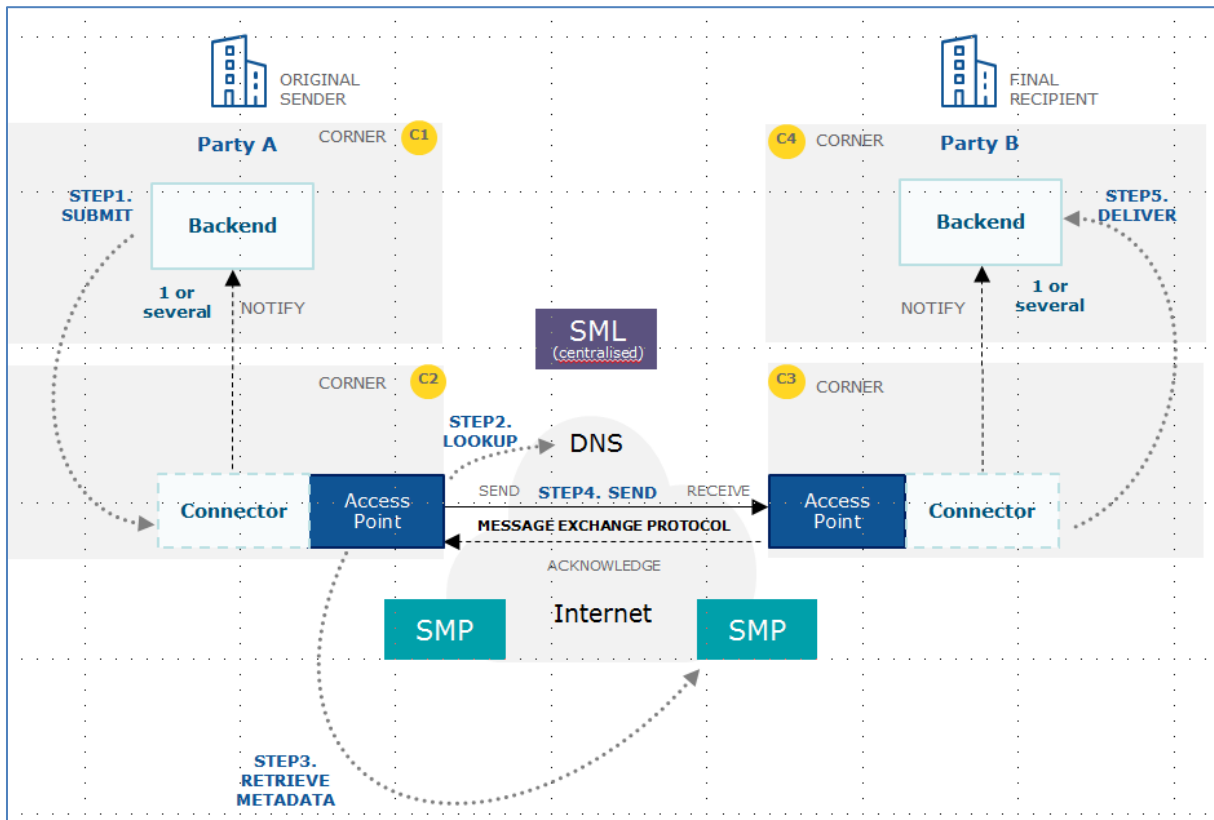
ORIGINAL SENDER

FINAL RECIPIENT

Party A

CORNER C1

C4 CORNER

Party B

STEP1. SUBMIT

Backend

Backend

STEP5. DELIVER

1 or several

NOTIFY

SML (centralised)

NOTIFY

1 or several

CORNER C2

C3 CORNER

STEP2. LOOKUP

DNS

Connector

Access Point

SEND

STEP4. SEND

RECEIVE

MESSAGE EXCHANGE PROTOCOL

Access Point

Connector

ACKNOWLEDGE

SMP

Internet

SMP

STEP3. RETRIEVE METADATA